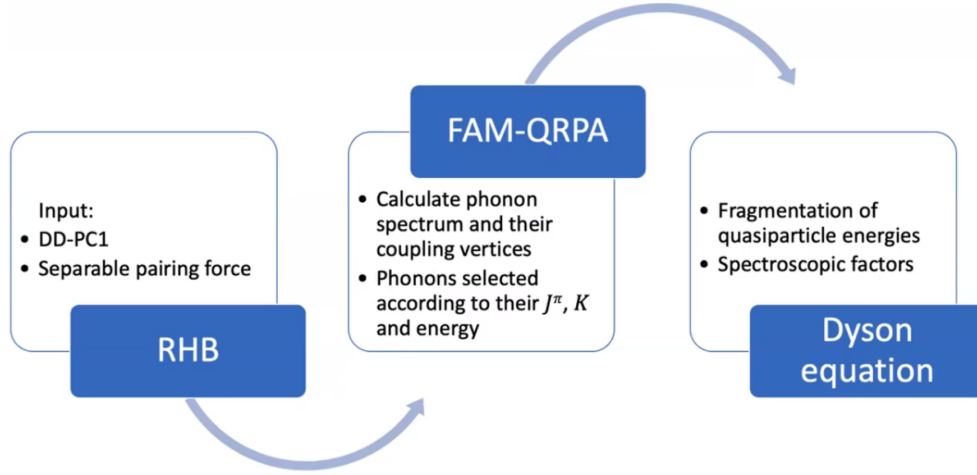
Input:
• DD-PC1
• Separable pairing force

RHB

FAM-QRPA

• Calculate phonon spectrum and their coupling vertices
• Phonons selected according to their $J^{\pi}$, $K$ and energy

• Fragmentation of quasiparticle energies
• Spectroscopic factors

Dyson equation